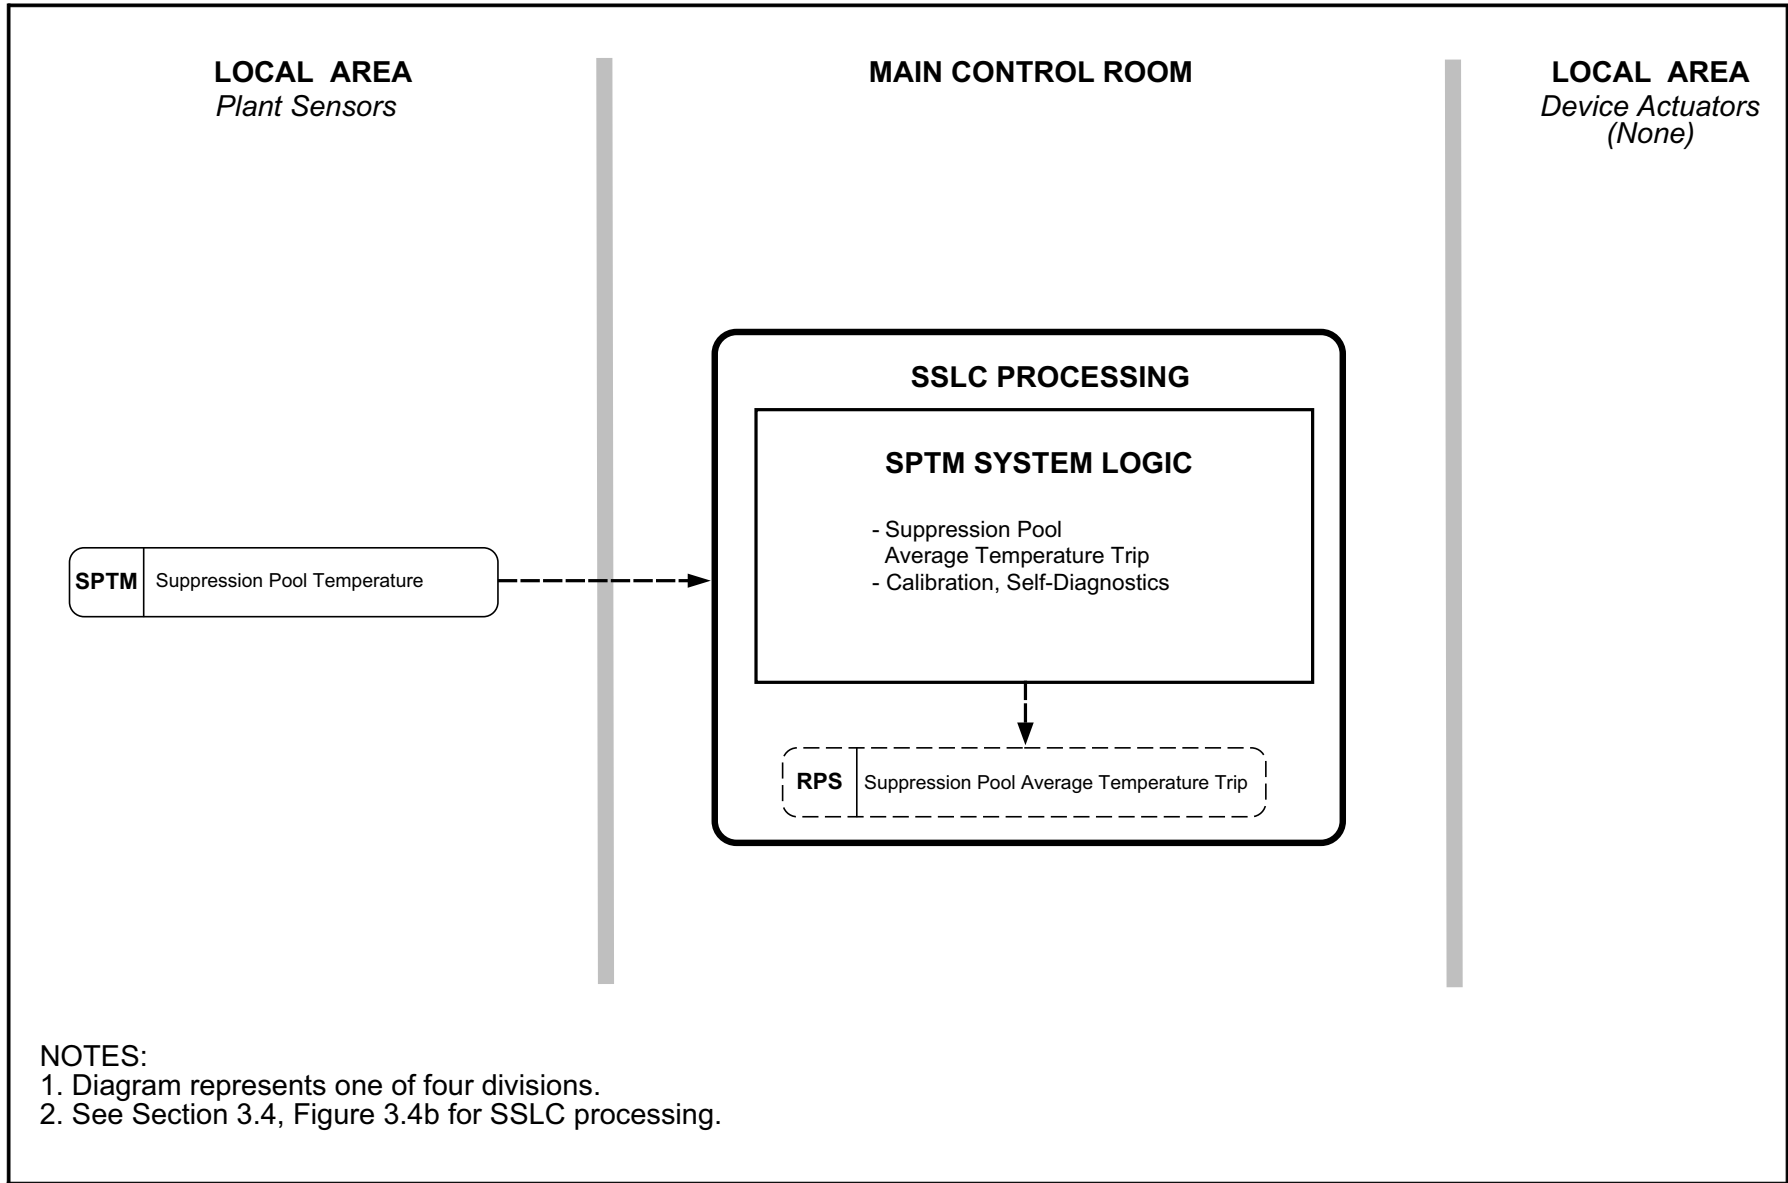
LOCAL AREA
*Plant Sensors*

MAIN CONTROL ROOM

LOCAL AREA
*Device Actuators*
*(None)*

SPTM | Suppression Pool Temperature

SSLC PROCESSING

SPTM SYSTEM LOGIC

- Suppression Pool Average Temperature Trip
- Calibration, Self-Diagnostics

RPS | Suppression Pool Average Temperature Trip

NOTES:
1. Diagram represents one of four divisions.
2. See Section 3.4, Figure 3.4b for SSLC processing.